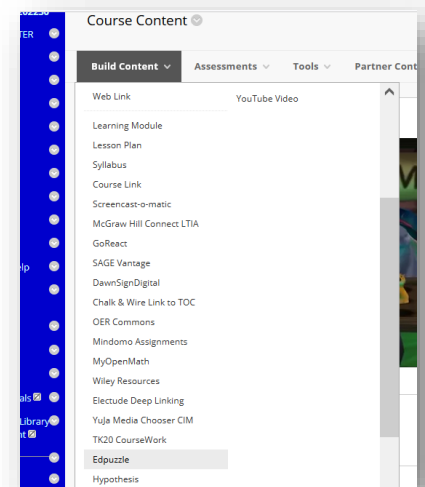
TER

lp

als
Library
nt

Course Content

Build Content
Assessments
Tools
Partner Cont

Web Link
YouTube Video
Learning Module
Lesson Plan
Syllabus
Course Link
Screencast-o-matic
McGraw Hill Connect LTIA
GoReact
SAGE Vantage
DawnSignDigital
Chalk & Wire Link to TOC
OER Commons
Mindomo Assignments
MyOpenMath
Wiley Resources
Electude Deep Linking
YuJa Media Chooser CIM
TK20 CourseWork
Edpuzzle
Hypothesis